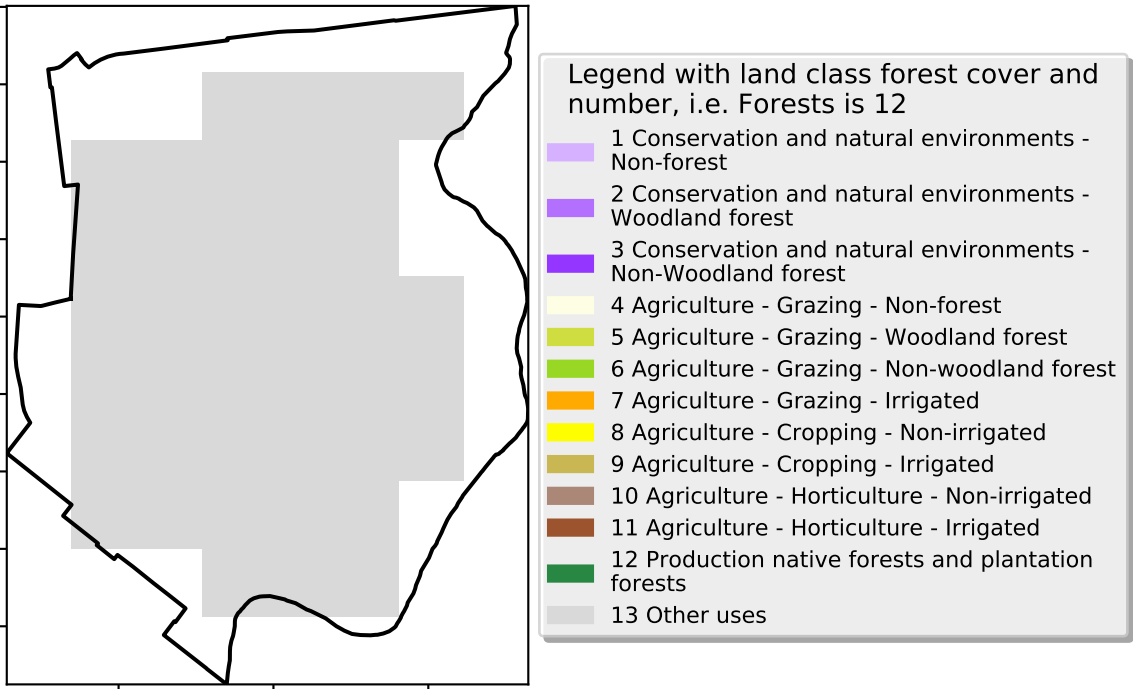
Legend with land class forest cover and number, i.e. Forests is 12

1 Conservation and natural environments - Non-forest

2 Conservation and natural environments - Woodland forest

3 Conservation and natural environments - Non-Woodland forest

4 Agriculture - Grazing - Non-forest

5 Agriculture - Grazing - Woodland forest

6 Agriculture - Grazing - Non-woodland forest

7 Agriculture - Grazing - Irrigated

8 Agriculture - Cropping - Non-irrigated

9 Agriculture - Cropping - Irrigated

10 Agriculture - Horticulture - Non-irrigated

11 Agriculture - Horticulture - Irrigated

12 Production native forests and plantation forests

13 Other uses